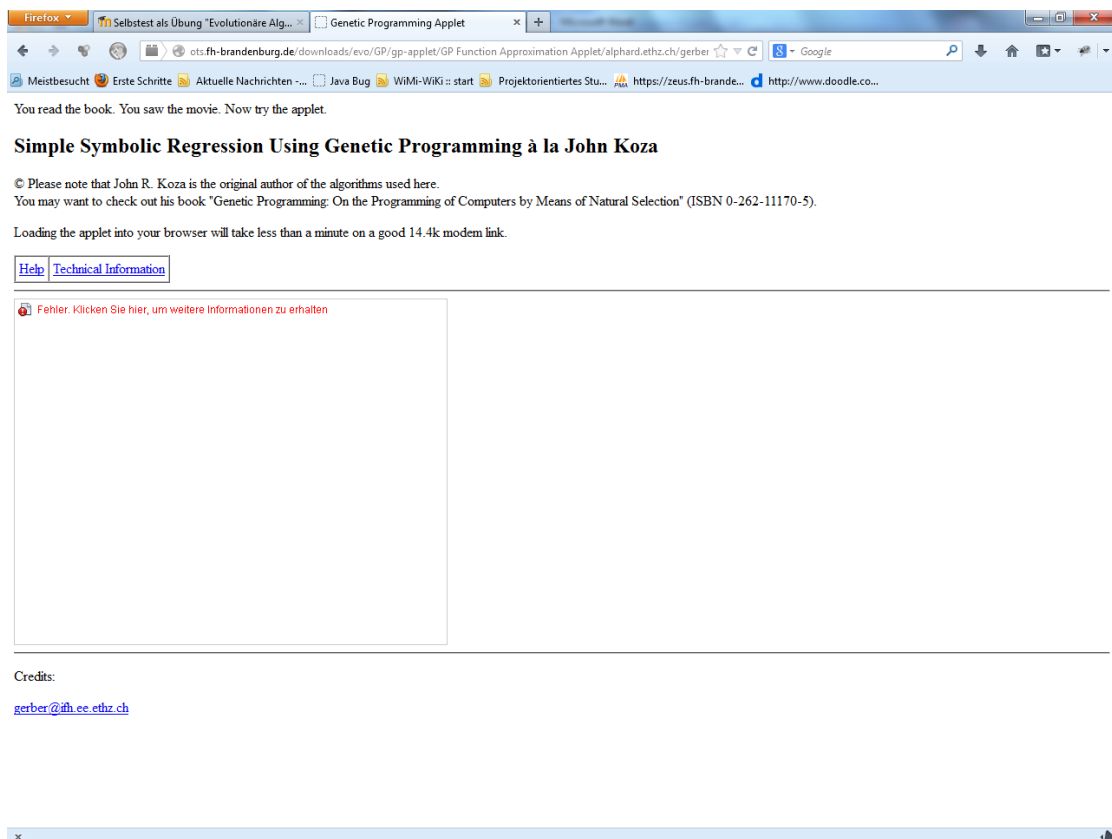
Firefox
Selbstest als Übung "Evolutionäre Alg... ×
Genetic Programming Applet ×
+

ots.fh-brandenburg.de/downloads/evo/GP/gp-applet/GP Function Approximation Applet/alphard.ethz.ch/gerber
Google

Meistbesucht  Erste Schritte  Aktuelle Nachrichten -...  Java Bug  WiMi-WiKi :: start  Projektorientiertes Stu...  https://zeus.fh-brande...  http://www.doodle.co...

You read the book. You saw the movie. Now try the applet.

Simple Symbolic Regression Using Genetic Programming à la John Koza

© Please note that John R. Koza is the original author of the algorithms used here.
You may want to check out his book "Genetic Programming: On the Programming of Computers by Means of Natural Selection" (ISBN 0-262-11170-5).

Loading the applet into your browser will take less than a minute on a good 14.4k modem link.

| Help | Technical Information |
|---|---|

Fehler. Klicken Sie hier, um weitere Informationen zu erhalten

Credits:

gerber@ifh.ee.ethz.ch

×